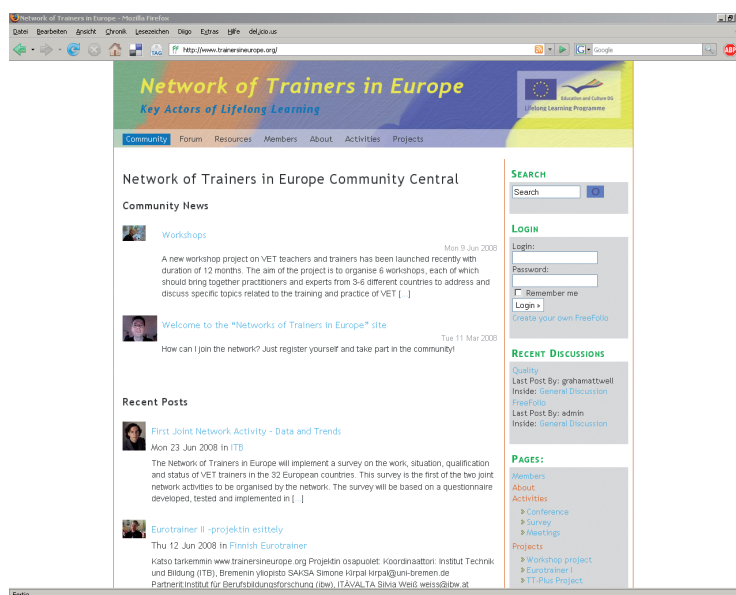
Network of Trainers in Europe - Mozilla Firefox

Datei Bearbeiten Ansicht Chronik Lesezeichen Diigo Extras Hilfe del.icio.us

http://www.trainersineurope.org/

Google

Network of Trainers in Europe

Key Actors of Lifelong Learning

Education and Culture DG

Lifelong Learning Programme

Community Forum Resources Members About Activities Projects

Network of Trainers in Europe Community Central

Community News

Workshops

Mon 9 Jun 2008

A new workshop project on VET teachers and trainers has been launched recently with duration of 12 months. The aim of the project is to organise 6 workshops, each of which should bring together practitioners and experts from 3-6 different countries to address and discuss specific topics related to the training and practice of VET [...]

Welcome to the "Networks of Trainers in Europe" site

Tue 11 Mar 2008

How can I join the network? Just register yourself and take part in the community!

Recent Posts

First Joint Network Activity - Data and Trends

Mon 23 Jun 2008 in ITB

The Network of Trainers in Europe will implement a survey on the work, situation, qualification and status of VET trainers in the 32 European countries. This survey is the first of the two joint network activities to be organised by the network. The survey will be based on a questionnaire developed, tested and implemented in [...]

Eurotrainer II -projektin esittely

Thu 12 Jun 2008 in Finnish Eurotrainer

Katso tarkemmin www.trainersineurope.org Projektin osapuolet: Koordinaattori: Institut Technik und Bildung (ITB), Bremenin yliopisto SAKSA Simone Kirpal kirpal@uni-bremen.de Partnerit:Institut für Berufsbildungsforschung (ibw), ITÄVALTA Silvia Weiß weiss@ibw.at

Search

Search

Login

Login:

Password:

Remember me

Login »

Create your own FreeFolio

Recent Discussions

Quality

Last Post By: grahamattwell

Inside: General Discussion

FreeFolio

Last Post By: admin

Inside: General Discussion

Pages:

Members

About

Activities

Conference

Survey

Meetings

Projects

Workshop project

Eurotrainer I

TT-Plus Project

Fertig